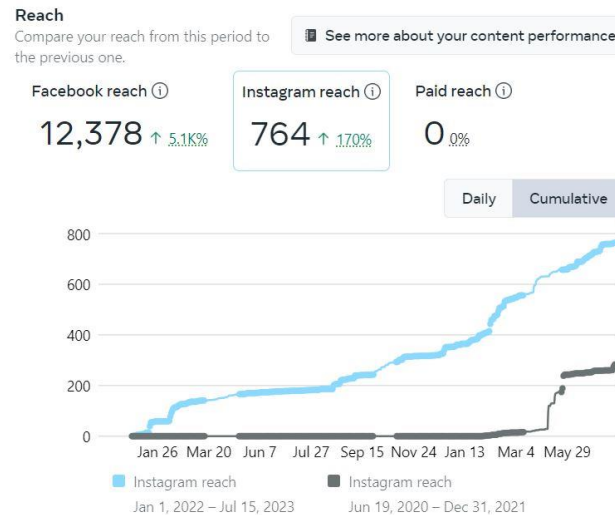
Reach
Compare your reach from this period to the previous one.

See more about your content performance

Facebook reach ⓘ
12,378 ↑ 5.1K%

Instagram reach ⓘ
764 ↑ 170%

Paid reach ⓘ
0 0%

Daily Cumulative

800
600
400
200
0

Jan 26 Mar 20 Jun 7 Jul 27 Sep 15 Nov 24 Jan 13 Mar 4 May 29

Instagram reach
Jan 1, 2022 – Jul 15, 2023

Instagram reach
Jun 19, 2020 – Dec 31, 2021